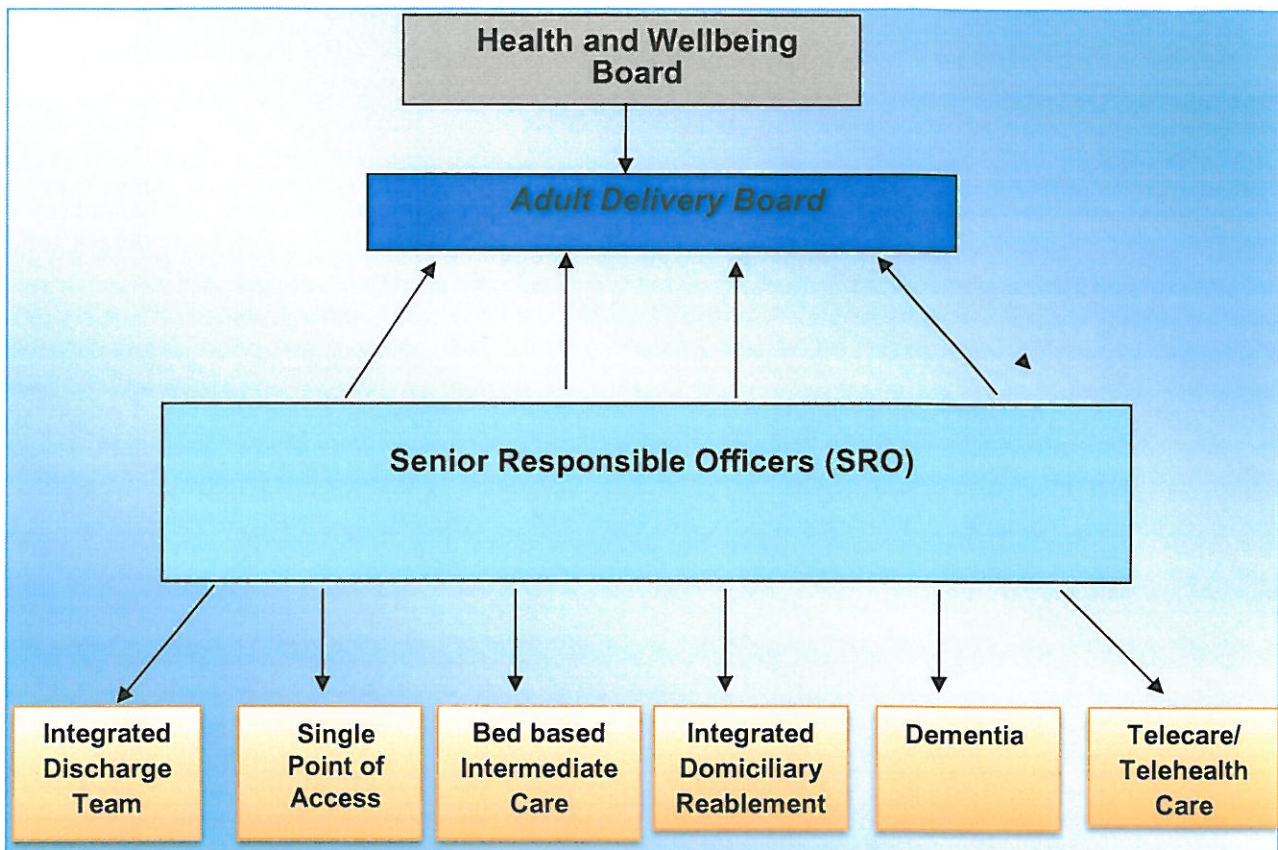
Health and Wellbeing Board

Adult Delivery Board

Senior Responsible Officers (SRO)

Integrated Discharge Team

Single Point of Access

Bed based Intermediate Care

Integrated Domiciliary Reablement

Dementia

Telecare/ Telehealth Care